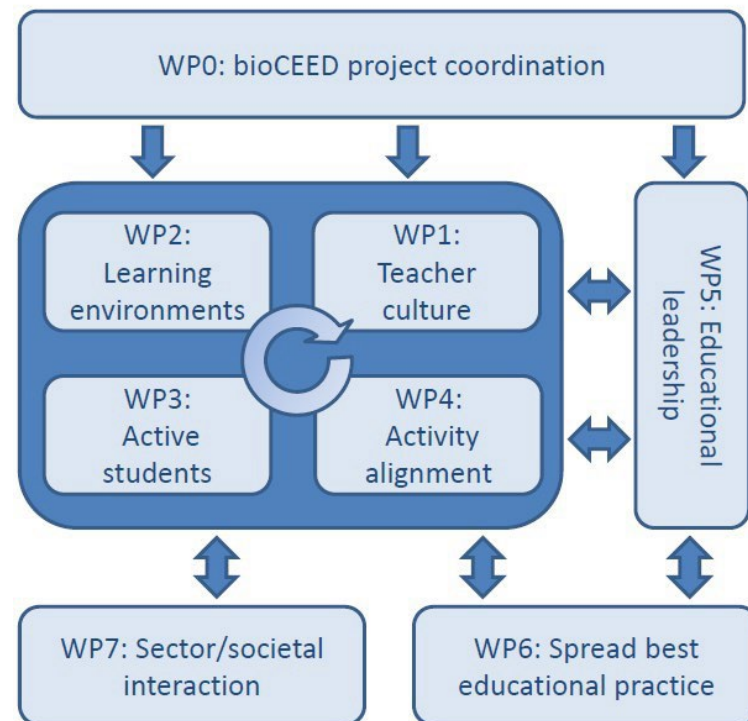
WP0: bioCEED project coordination

WP2: Learning environments

WP1: Teacher culture

WP3: Active students

WP4: Activity alignment

WP5: Educational leadership

WP7: Sector/societal interaction

WP6: Spread best educational practice